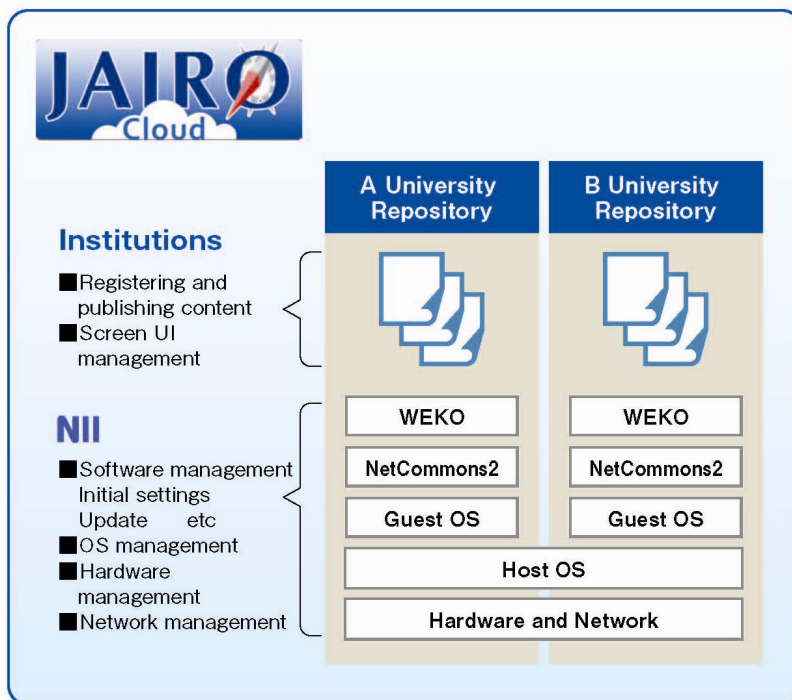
JAIRO Cloud

A University Repository

B University Repository

Institutions

■Registering and publishing content
■Screen UI management

NII

■Software management
Initial settings
Update etc
■OS management
■Hardware management
■Network management

WEKO

WEKO

NetCommons2

NetCommons2

Guest OS

Guest OS

Host OS

Hardware and Network